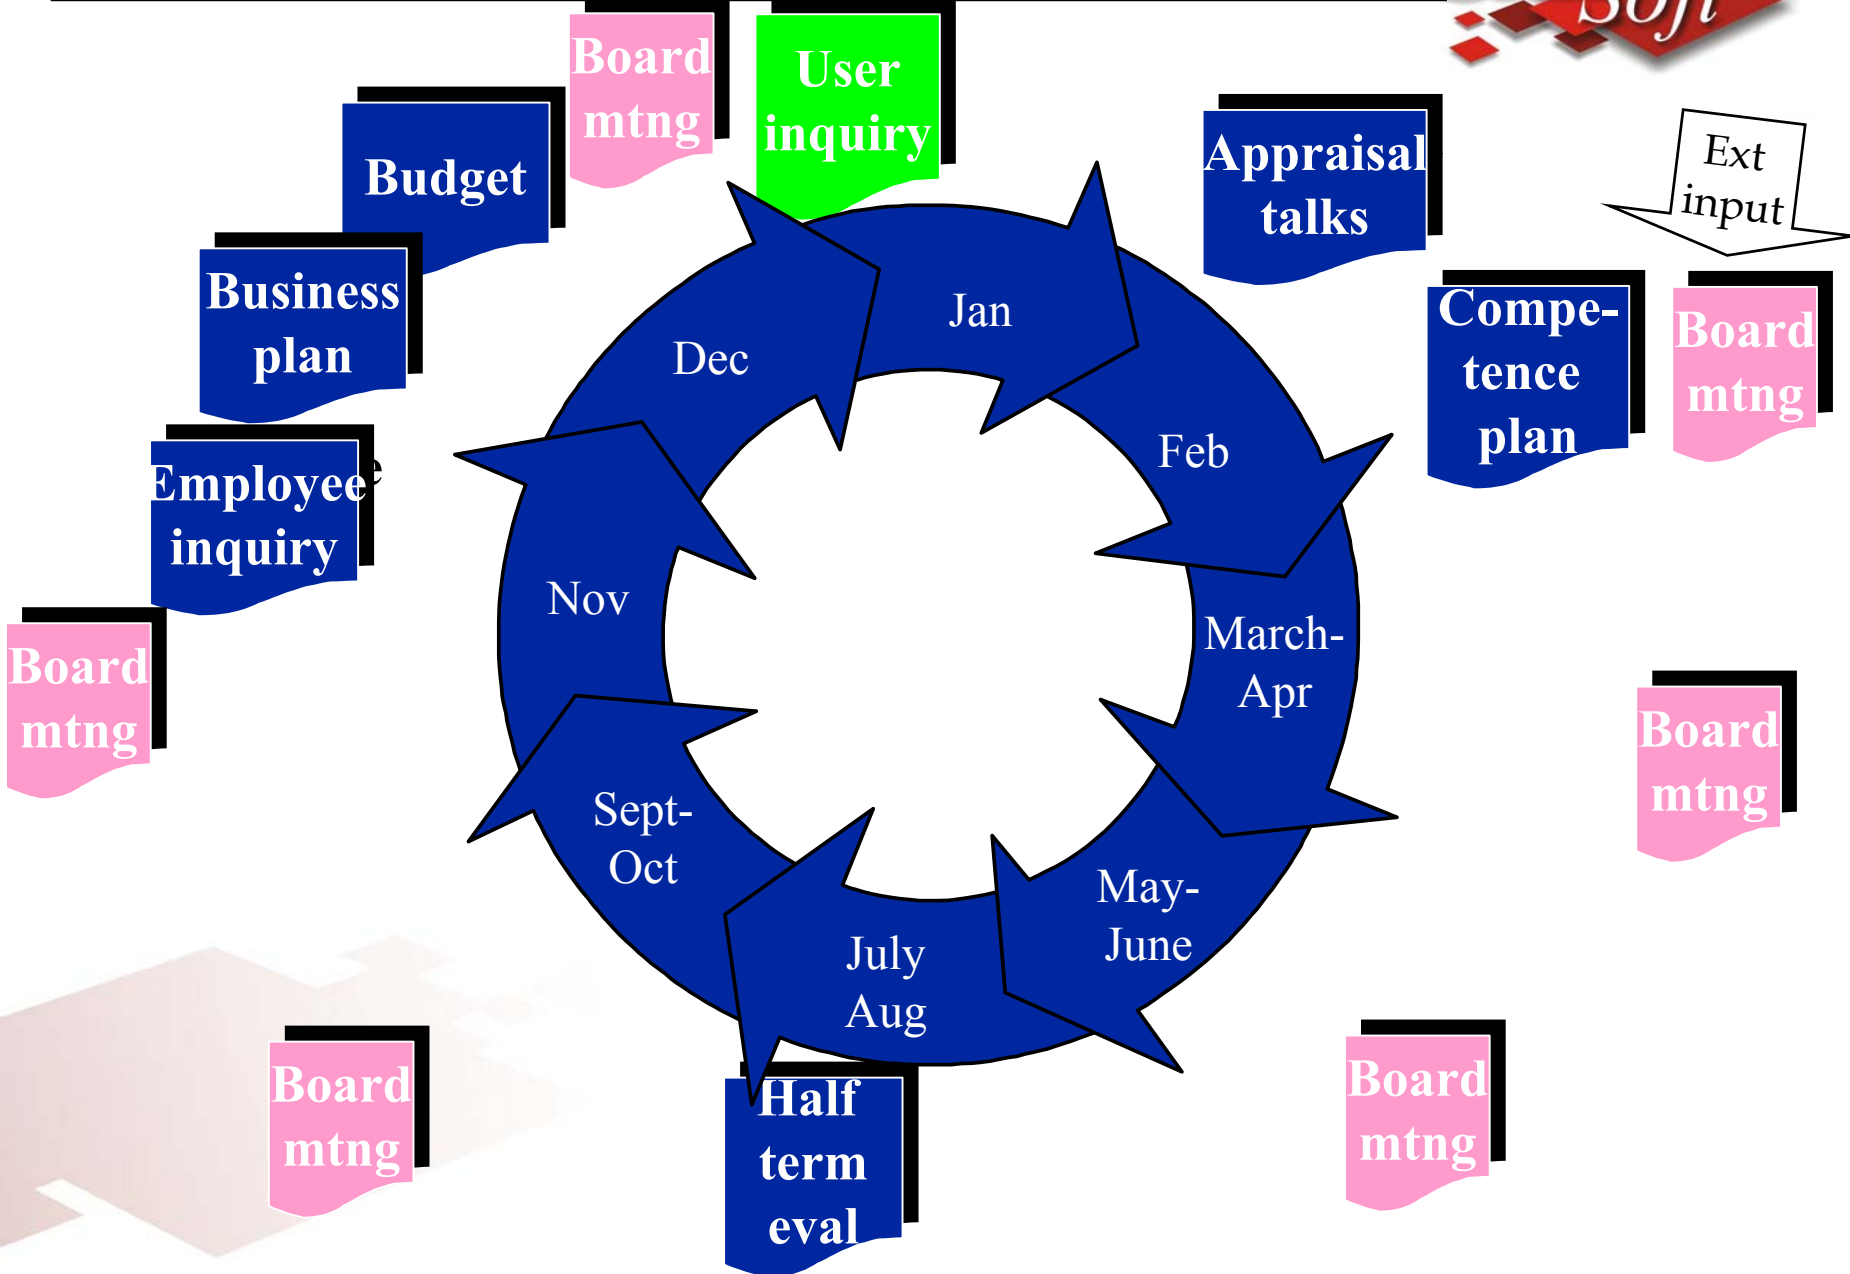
soft

Board mtng

User inquiry

Budget

Business plan

Employee inquiry

Board mtng

Appraisal talks

Ext input

Compe-tence plan

Board mtng

Board mtng

Jan

Feb

March-Apr

May-June

July Aug

Sept-Oct

Nov

Dec

Board mtng

Half term eval

Board mtng